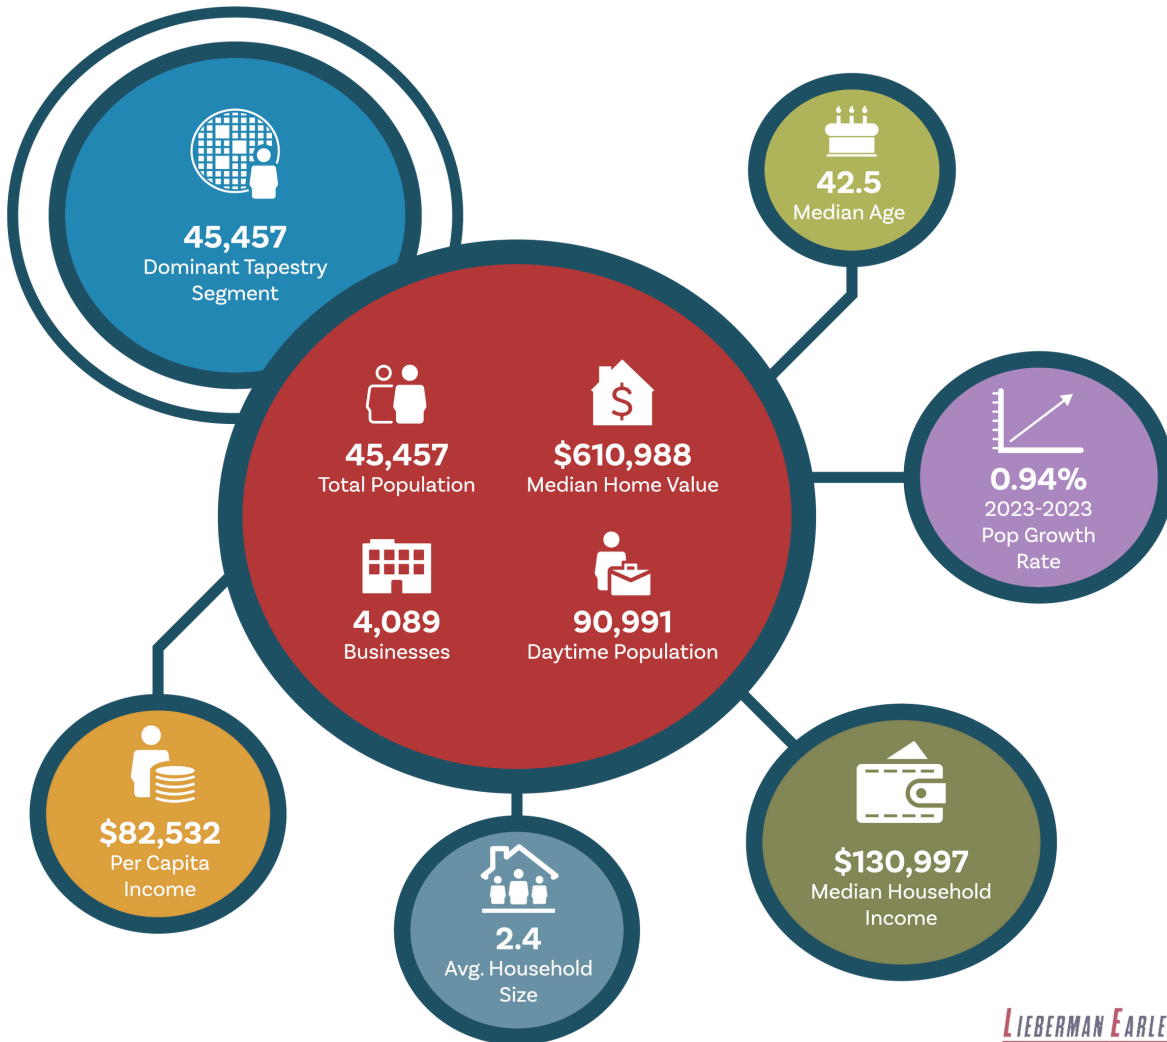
45,457
Dominant Tapestry Segment

42.5
Median Age

45,457
Total Population

$610,988
Median Home Value

4,089
Businesses

90,991
Daytime Population

0.94%
2023-2023
Pop Growth Rate

$82,532
Per Capita Income

2.4
Avg. Household Size

$130,997
Median Household Income

LIEBERMAN EARLE